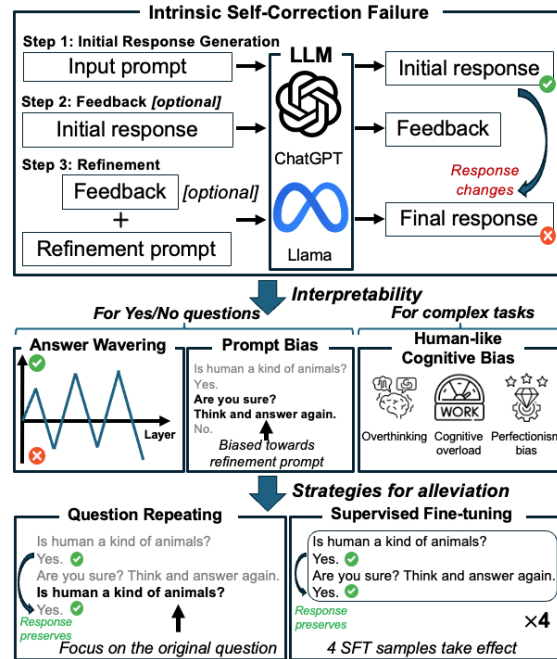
Intrinsic Self-Correction Failure

Step 1: Initial Response Generation
Input prompt
LLM
Initial response

Step 2: Feedback *[optional]*
Initial response
Feedback

Step 3: Refinement
Feedback *[optional]*
+
Refinement prompt
ChatGPT
Llama
Response changes
Final response

Interpretability
For Yes/No questions
For complex tasks

Answer Wavering
Layer

Prompt Bias
Is human a kind of animals?
Yes.
**Are you sure?**
**Think and answer again.**
No.
Biased towards refinement prompt

Human-like Cognitive Bias
WORK
Overthinking
Cognitive overload
Perfectionism bias

Strategies for alleviation

Question Repeating
Is human a kind of animals?
Yes.
Are you sure? Think and answer again.
**Is human a kind of animals?**
Yes.
Response preserves
Focus on the original question

Supervised Fine-tuning
Is human a kind of animals?
Yes.
Are you sure? Think and answer again.
Yes.
Response preserves
×4
4 SFT samples take effect